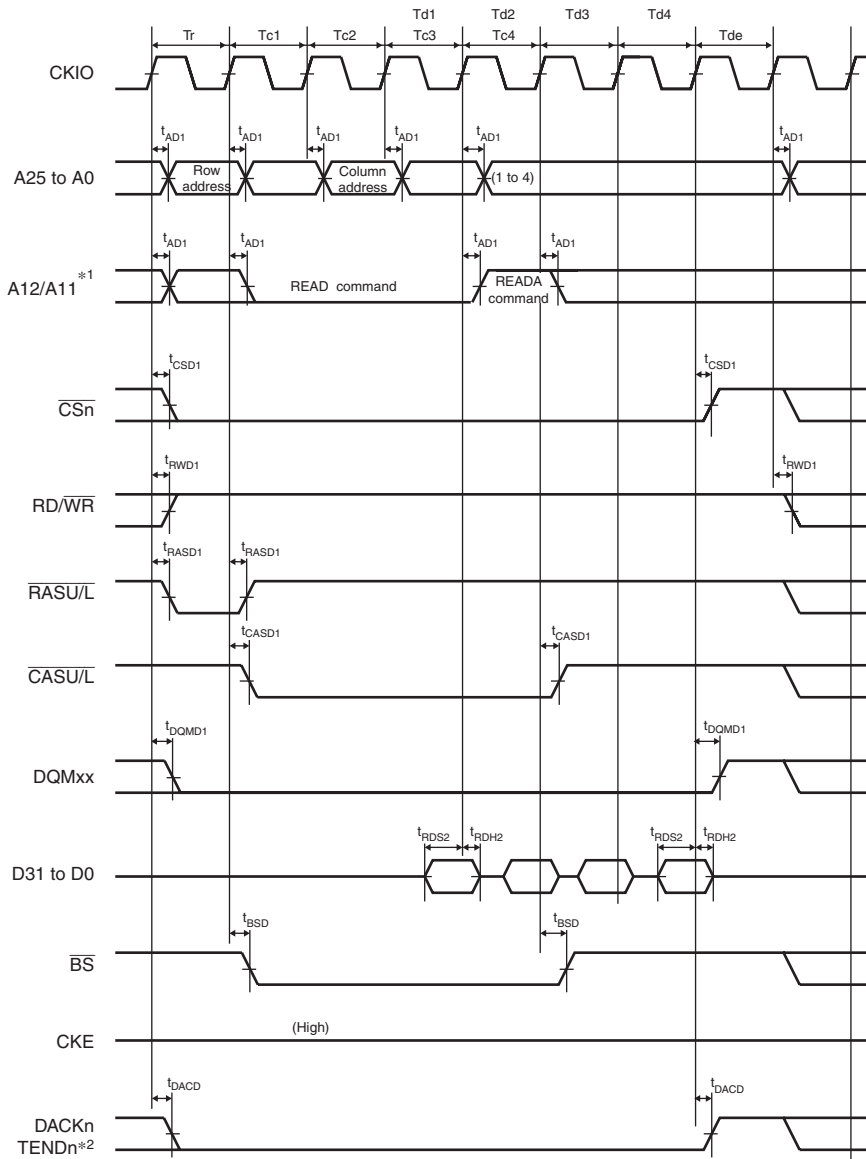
Td1 Td2 Td3 Td4
Tr Tc1 Tc2 Tc3 Tc4 Tde

CKIO

$t_{AD1}$ $t_{AD1}$ $t_{AD1}$ $t_{AD1}$ $t_{AD1}$ $t_{AD1}$

A25 to A0

Row address

Column address

(1 to 4)

$t_{AD1}$ $t_{AD1}$ $t_{AD1}$ $t_{AD1}$

A12/A11$^{*1}$

READ command

READA command

$t_{CSD1}$ $t_{CSD1}$

$\overline{CSn}$

$t_{RWD1}$ $t_{RWD1}$

RD/$\overline{WR}$

$t_{RASD1}$ $t_{RASD1}$

$\overline{RASU/L}$

$t_{CASD1}$ $t_{CASD1}$

$\overline{CASU/L}$

$t_{DQMD1}$ $t_{DQMD1}$

DQMxx

$t_{RDS2}$ $t_{RDH2}$ $t_{RDS2}$ $t_{RDH2}$

D31 to D0

$t_{BSD}$ $t_{BSD}$

$\overline{BS}$

CKE

(High)

$t_{DACD}$ $t_{DACD}$

DACKn
TENDn$^{*2}$